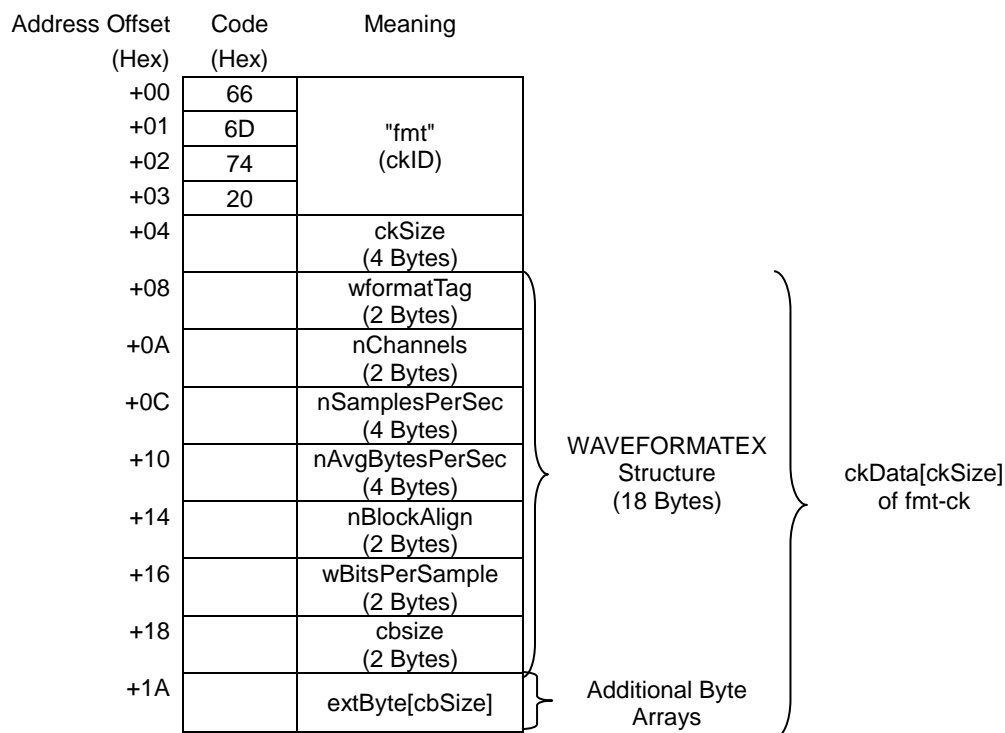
| Address Offset (Hex) | Code (Hex) | Meaning |
|---|---|---|
| +00 | 66 | "fmt" (ckID) |
| +01 | 6D | |
| +02 | 74 | |
| +03 | 20 | |
| +04 | | ckSize (4 Bytes) |
| +08 | | wformatTag (2 Bytes) |
| +0A | | nChannels (2 Bytes) |
| +0C | | nSamplesPerSec (4 Bytes) |
| +10 | | nAvgBytesPerSec (4 Bytes) |
| +14 | | nBlockAlign (2 Bytes) |
| +16 | | wBitsPerSample (2 Bytes) |
| +18 | | cbsize (2 Bytes) |
| +1A | | extByte[cbSize] |

WAVEFORMATEX Structure (18 Bytes)

Additional Byte Arrays

ckData[ckSize] of fmt-ck